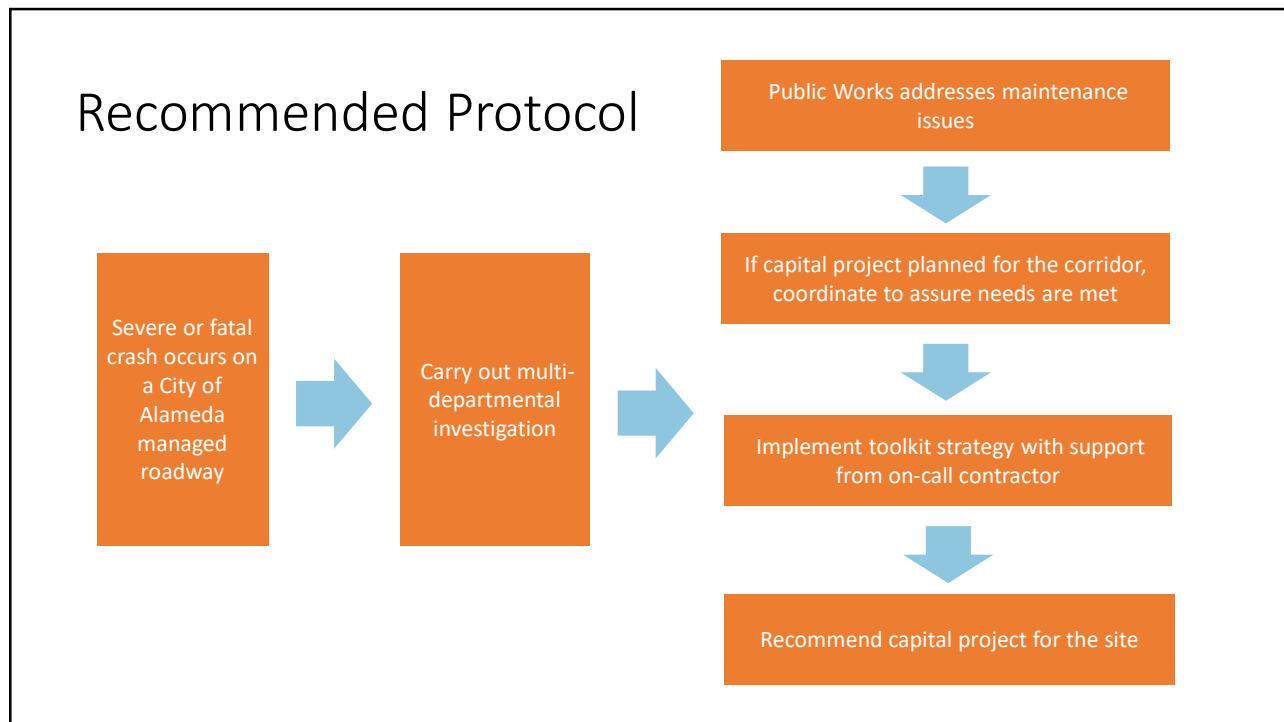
Recommended Protocol

Severe or fatal crash occurs on a City of Alameda managed roadway

Carry out multi-departmental investigation

Public Works addresses maintenance issues

If capital project planned for the corridor, coordinate to assure needs are met

Implement toolkit strategy with support from on-call contractor

Recommend capital project for the site